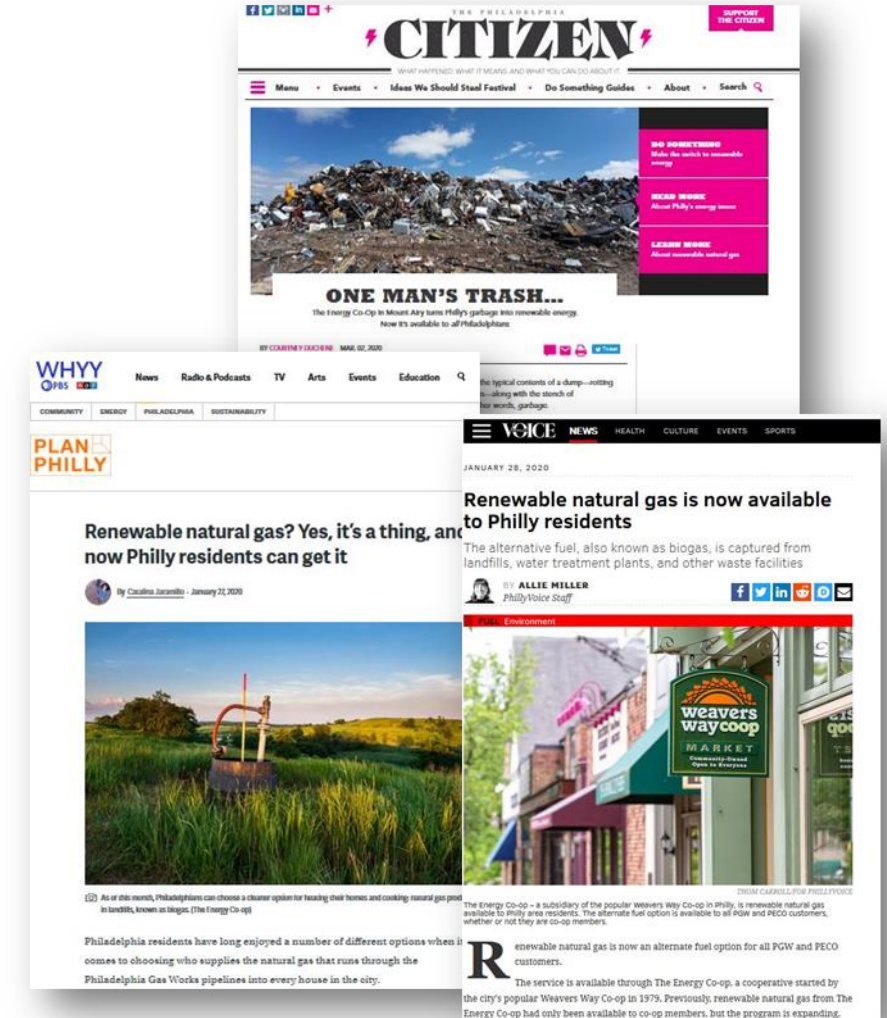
THE PHILADELPHIA
CITIZEN
SUPPORT THE CITIZEN
WHAT HAPPENED, WHAT IT MEANS AND WHAT YOU CAN DO ABOUT IT
Menu • Events • Ideas We Should Steal Festival • Do Something Guides • About • Search

DO SOMETHING
Make the switch to renewable energy

READ MORE
About Philly's energy issues

LEARN MORE
About renewable natural gas

ONE MAN'S TRASH...
The Energy Co-Op in Mount Airy turns Philly's garbage into renewable energy. Now it's available to all Philadelphians

BY COURTNEY DUCHENE MAR. 02, 2020

Tweet

the typical contents of a dump—rotting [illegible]—along with the stench of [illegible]her words, garbage.

WHYY PBS NPR
News Radio & Podcasts TV Arts Events Education
COMMUNITY ENERGY PHILADELPHIA SUSTAINABILITY

PLAN PHILLY

Renewable natural gas? Yes, it's a thing, and now Philly residents can get it

By Catalina Jaramillo · January 27, 2020

As of this month, Philadelphians can choose a cleaner option for heating their homes and cooking: natural gas pro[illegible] in landfills, known as biogas. (The Energy Co-op)

Philadelphia residents have long enjoyed a number of different options when it comes to choosing who supplies the natural gas that runs through the Philadelphia Gas Works pipelines into every house in the city.

VOICE NEWS HEALTH CULTURE EVENTS SPORTS

JANUARY 28, 2020

Renewable natural gas is now available to Philly residents

The alternative fuel, also known as biogas, is captured from landfills, water treatment plants, and other waste facilities

BY ALLIE MILLER
PhillyVoice Staff

FUEL Environment

weavers way coop
MARKET
Community-Owned Open to Everyone

THOM CARROLL/FOR PHILLYVOICE

The Energy Co-op – a subsidiary of the popular Weavers Way Co-op in Philly, is renewable natural gas available to Philly area residents. The alternate fuel option is available to all PGW and PECO customers, whether or not they are co-op members.

Renewable natural gas is now an alternate fuel option for all PGW and PECO customers.

The service is available through The Energy Co-op, a cooperative started by the city's popular Weavers Way Co-op in 1979. Previously, renewable natural gas from The Energy Co-op had only been available to co-op members, but the program is expanding.